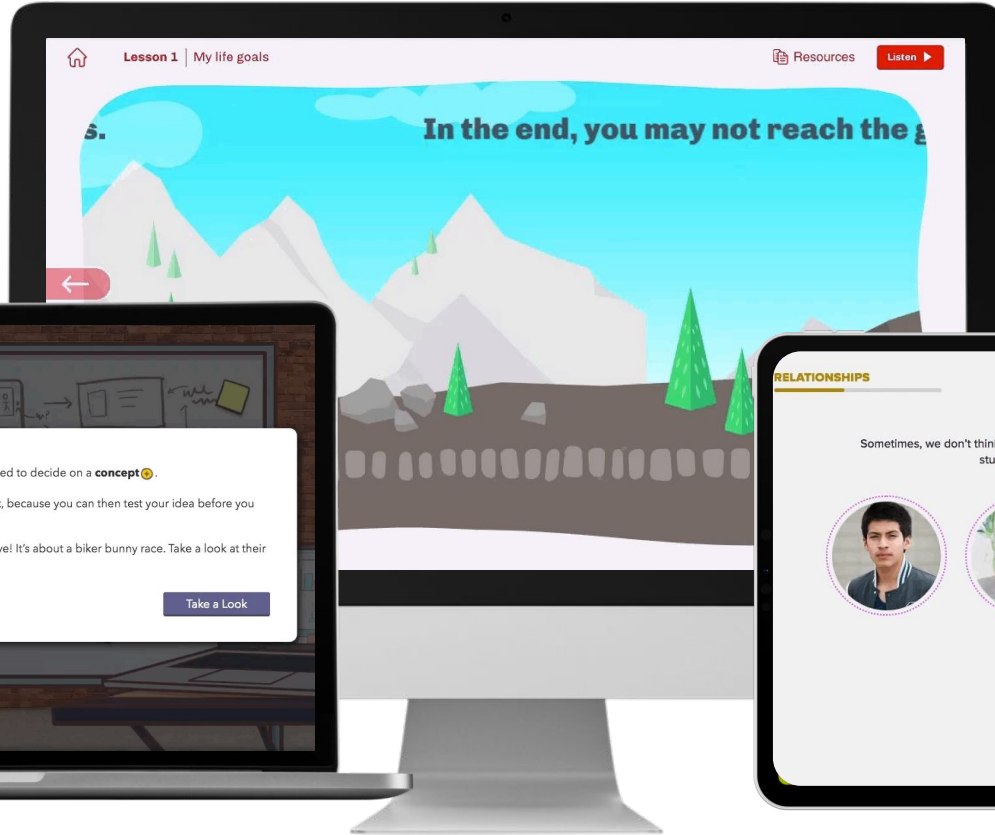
Lesson 1 | My life goals

Resources

Listen

s.

In the end, you may not reach the g

ed to decide on a **concept**.

, because you can then test your idea before you

ve! It's about a biker bunny race. Take a look at their

Take a Look

RELATIONSHIPS

Sometimes, we don't thin stu